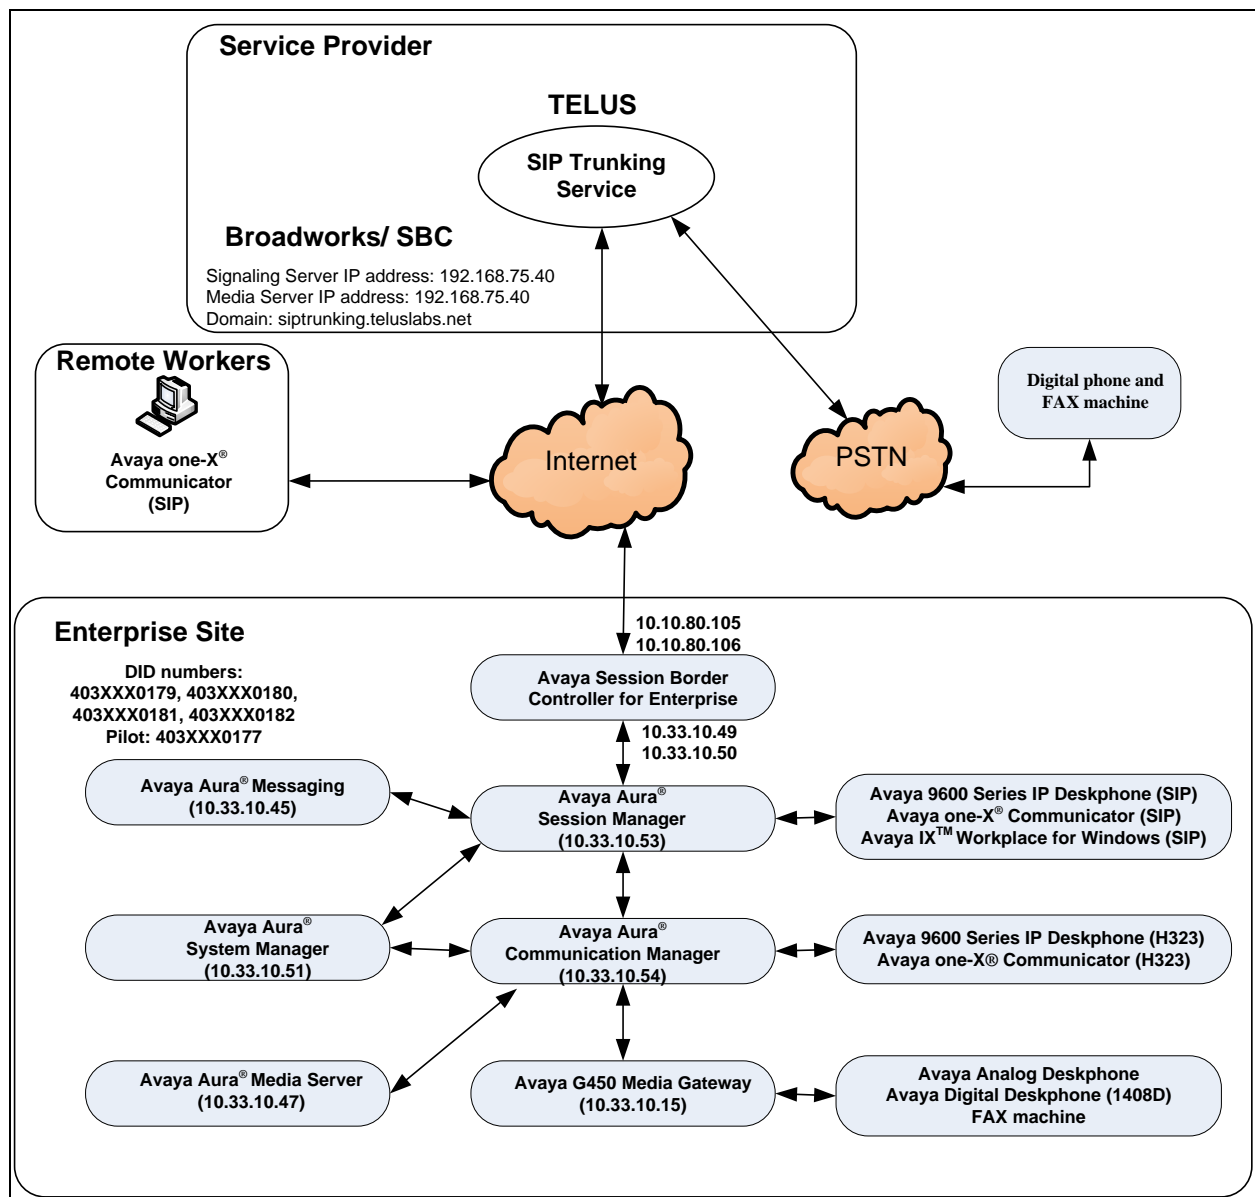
Service Provider

TELUS

SIP Trunking Service

Broadworks/ SBC

Signaling Server IP address: 192.168.75.40
Media Server IP address: 192.168.75.40
Domain: siptrunking.teluslabs.net

Remote Workers

Avaya one-X® Communicator (SIP)

Internet

PSTN

Digital phone and FAX machine

Enterprise Site

DID numbers:
403XXX0179, 403XXX0180,
403XXX0181, 403XXX0182
Pilot: 403XXX0177

10.10.80.105
10.10.80.106

Avaya Session Border Controller for Enterprise

10.33.10.49
10.33.10.50

Avaya Aura® Messaging (10.33.10.45)

Avaya Aura® Session Manager (10.33.10.53)

Avaya 9600 Series IP Deskphone (SIP)
Avaya one-X® Communicator (SIP)
Avaya IX$^{TM}$ Workplace for Windows (SIP)

Avaya Aura® System Manager (10.33.10.51)

Avaya Aura® Communication Manager (10.33.10.54)

Avaya 9600 Series IP Deskphone (H323)
Avaya one-X® Communicator (H323)

Avaya Aura® Media Server (10.33.10.47)

Avaya G450 Media Gateway (10.33.10.15)

Avaya Analog Deskphone
Avaya Digital Deskphone (1408D)
FAX machine